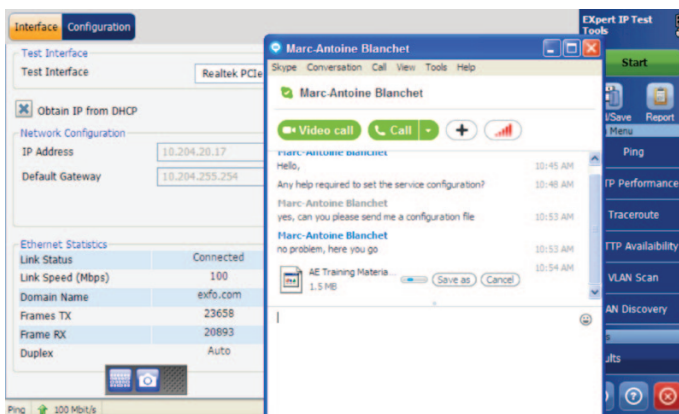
Interface Configuration

Test Interface
Test Interface Realtek PCIe

Obtain IP from DHCP

Network Configuration
IP Address 10.204.20.17
Default Gateway 10.204.255.254

Ethernet Statistics
| Link Status | Connected |
|---|---|
| Link Speed (Mbps) | 100 |
| Domain Name | exfo.com |
| Frames TX | 23658 |
| Frame RX | 20893 |
| Duplex | Auto |

Ping 100 Mbit/s

Marc-Antoine Blanchet
Skype Conversation Call View Tools Help
Marc-Antoine Blanchet
Video call Call

Marc-Antoine Blanchet
Hello, 10:45 AM
Any help required to set the service configuration? 10:48 AM
Marc-Antoine Blanchet
yes, can you please send me a configuration file 10:53 AM
Marc-Antoine Blanchet
no problem, here you go 10:53 AM
AE Training Materia... Save as Cancel 10:54 AM
1.5 MB

EXpert IP Test Tools
Start
l/Save Report
Menu
Ping
TP Performance
Traceroute
TTP Availability
VLAN Scan
AN Discovery
s
ults